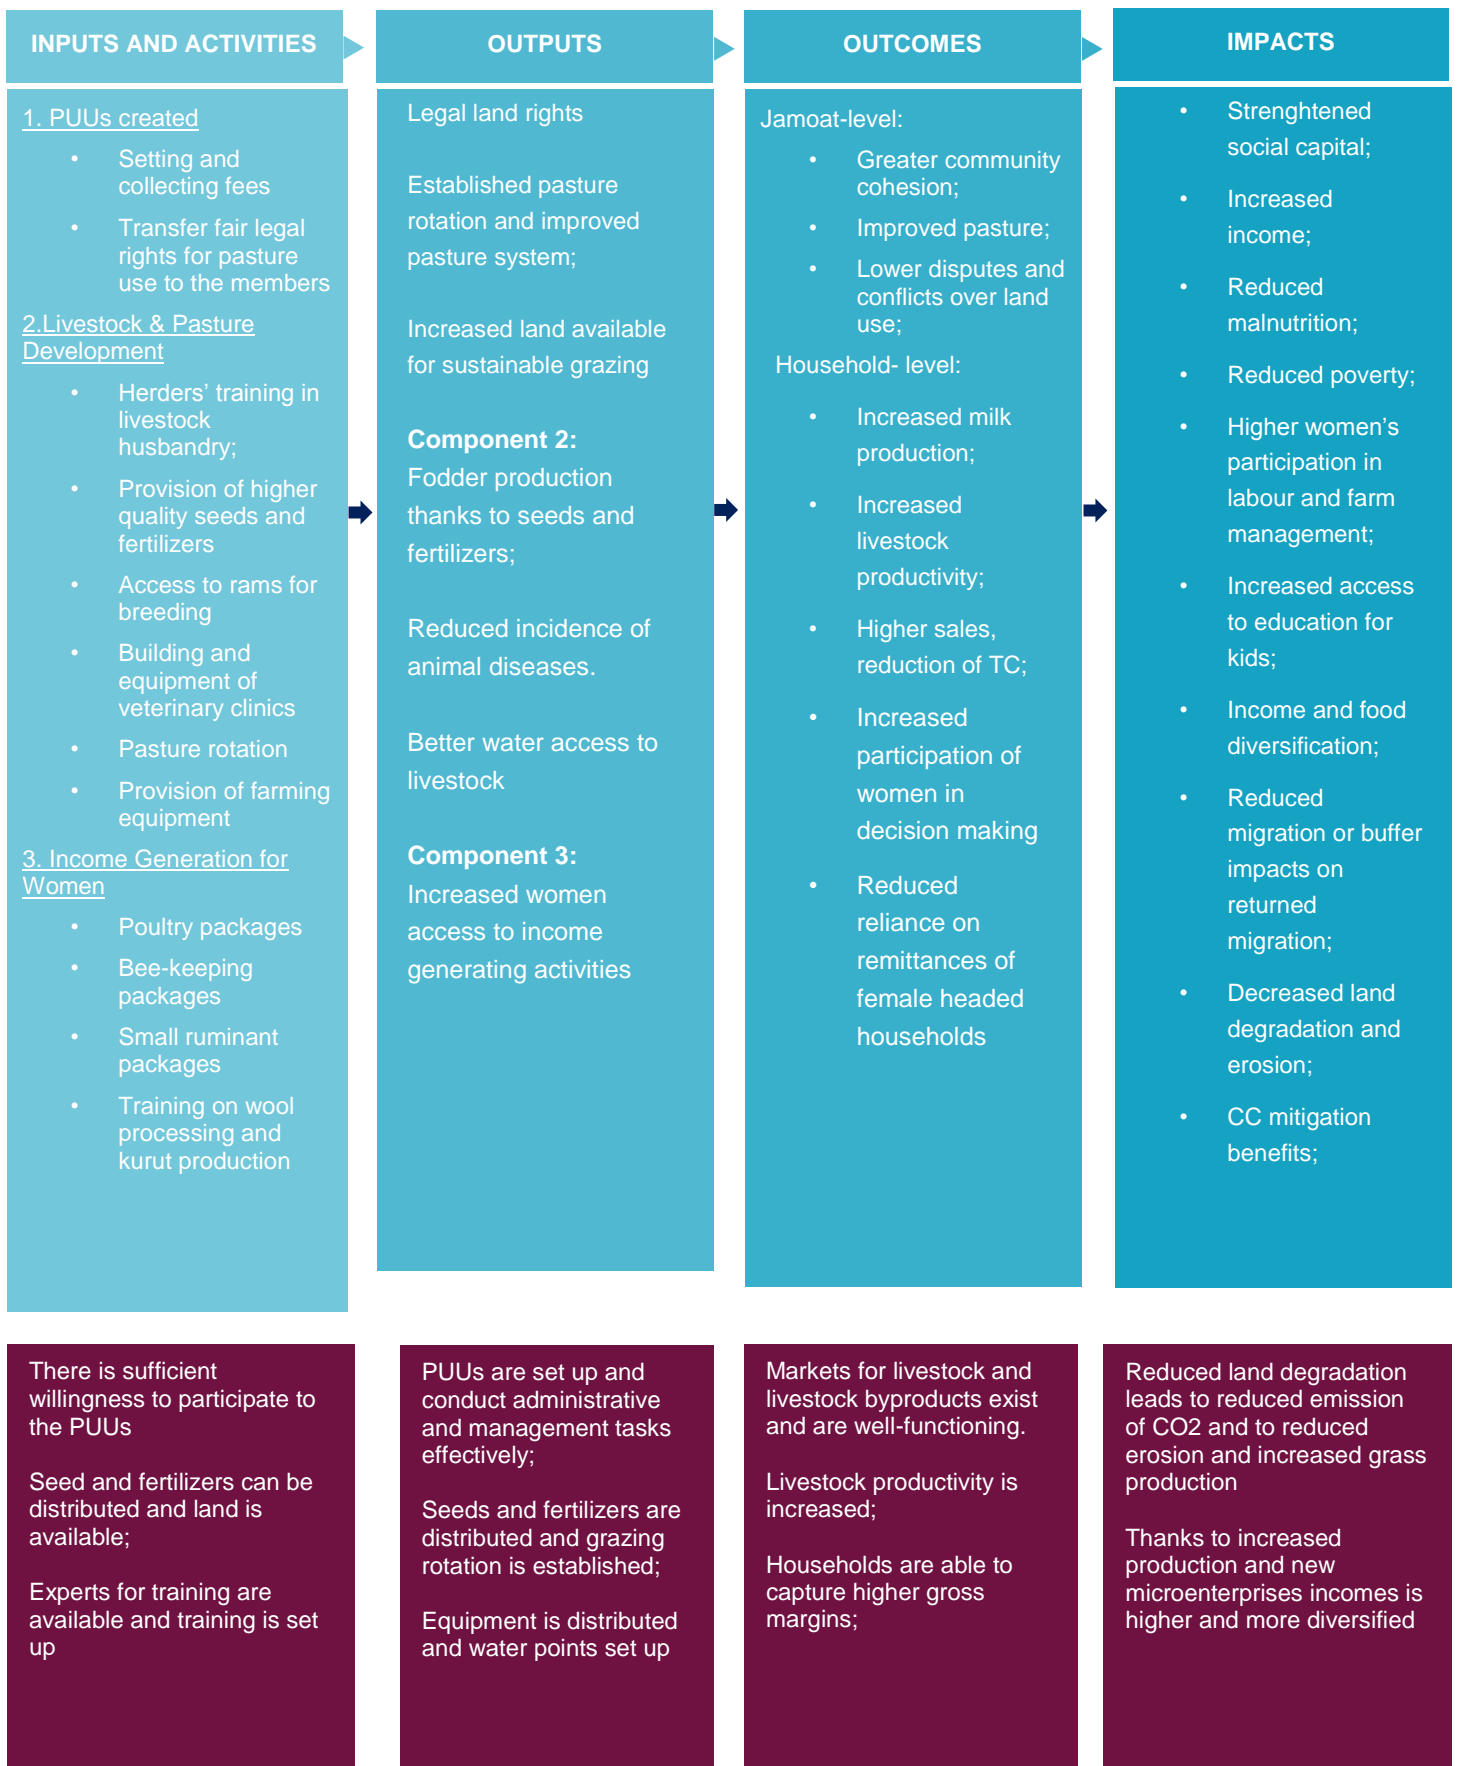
INPUTS AND ACTIVITIES

1. PUUs created

- Setting and collecting fees
- Transfer fair legal rights for pasture use to the members

2.Livestock & Pasture Development

- Herders' training in livestock husbandry;
- Provision of higher quality seeds and fertilizers
- Access to rams for breeding
- Building and equipment of veterinary clinics
- Pasture rotation
- Provision of farming equipment

3. Income Generation for Women

- Poultry packages
- Bee-keeping packages
- Small ruminant packages
- Training on wool processing and kurut production

OUTPUTS

Legal land rights

Established pasture rotation and improved pasture system;

Increased land available for sustainable grazing

**Component 2:** Fodder production thanks to seeds and fertilizers;

Reduced incidence of animal diseases.

Better water access to livestock

**Component 3:** Increased women access to income generating activities

OUTCOMES

Jamoat-level:

- Greater community cohesion;
- Improved pasture;
- Lower disputes and conflicts over land use;

Household- level:

- Increased milk production;
- Increased livestock productivity;
- Higher sales, reduction of TC;
- Increased participation of women in decision making
- Reduced reliance on remittances of female headed households

IMPACTS

- Strenghtened social capital;
- Increased income;
- Reduced malnutrition;
- Reduced poverty;
- Higher women's participation in labour and farm management;
- Increased access to education for kids;
- Income and food diversification;
- Reduced migration or buffer impacts on returned migration;
- Decreased land degradation and erosion;
- CC mitigation benefits;

There is sufficient willingness to participate to the PUUs

Seed and fertilizers can be distributed and land is available;

Experts for training are available and training is set up

PUUs are set up and conduct administrative and management tasks effectively;

Seeds and fertilizers are distributed and grazing rotation is established;

Equipment is distributed and water points set up

Markets for livestock and livestock byproducts exist and are well-functioning.

Livestock productivity is increased;

Households are able to capture higher gross margins;

Reduced land degradation leads to reduced emission of CO2 and to reduced erosion and increased grass production

Thanks to increased production and new microenterprises incomes is higher and more diversified